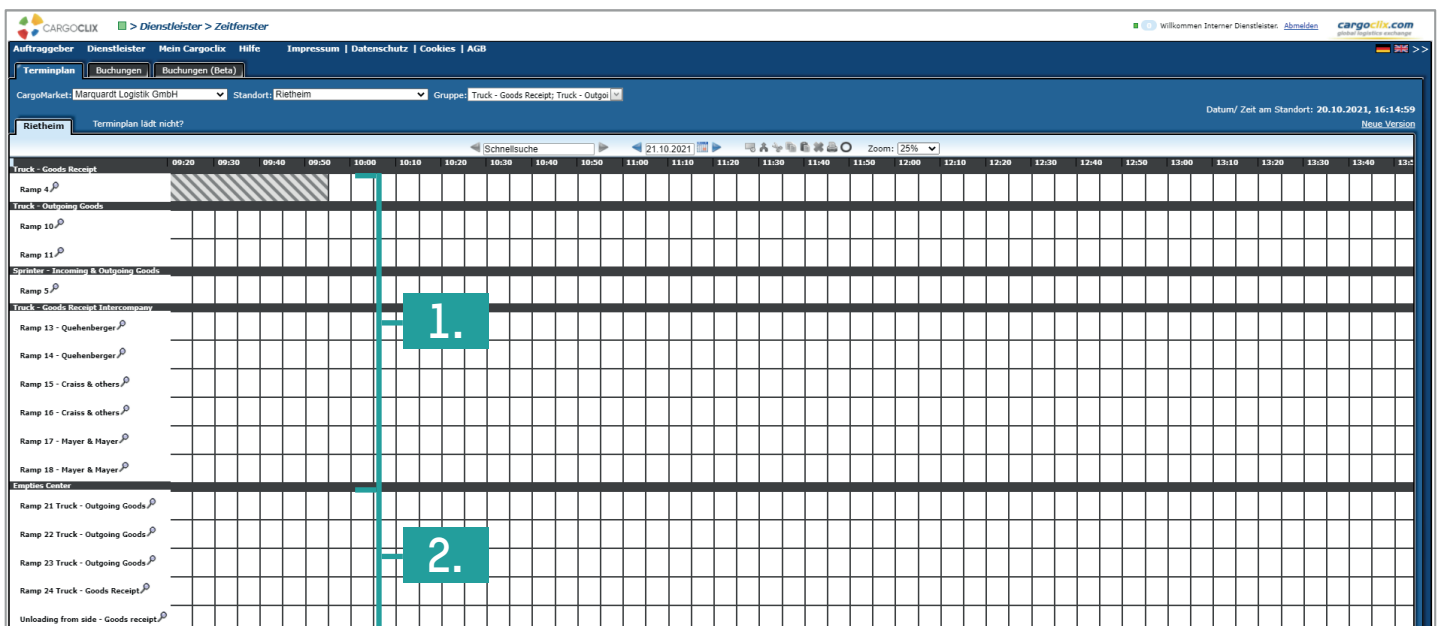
CARGOCLIX > Dienstleister > Zeitfenster

Willkommen Interner Dienstleister. Abmelden

cargoclix.com
global logistics exchange

Auftraggeber Dienstleister Mein Cargoclix Hilfe Impressum | Datenschutz | Cookies | AGB

> >

Terminplan Buchungen Buchungen (Beta)

CargoMarket: Marquardt Logistik GmbH Standort: Rietheim Gruppe: Truck - Goods Receipt; Truck - Outgoi

Datum/ Zeit am Standort: 20.10.2021, 16:14:59

Rietheim Terminplan lädt nicht? Neue Version

Schnellsuche 21.10.2021 Zoom: 25%

09:20 09:30 09:40 09:50 10:00 10:10 10:20 10:30 10:40 10:50 11:00 11:10 11:20 11:30 11:40 11:50 12:00 12:10 12:20 12:30 12:40 12:50 13:00 13:10 13:20 13:30 13:40 13:5

Truck - Goods Receipt
Ramp 4
Truck - Outgoing Goods
Ramp 10
Ramp 11
Sprinter - Incoming & Outgoing Goods
Ramp 5
Truck - Goods Receipt Intercompany
Ramp 13 - Quehenberger
Ramp 14 - Quehenberger
Ramp 15 - Craiss & others
Ramp 16 - Craiss & others
Ramp 17 - Mayer & Mayer
Ramp 18 - Mayer & Mayer
Empties Center
Ramp 21 Truck - Outgoing Goods
Ramp 22 Truck - Outgoing Goods
Ramp 23 Truck - Outgoing Goods
Ramp 24 Truck - Goods Receipt
Unloading from side - Goods receipt

1.

2.